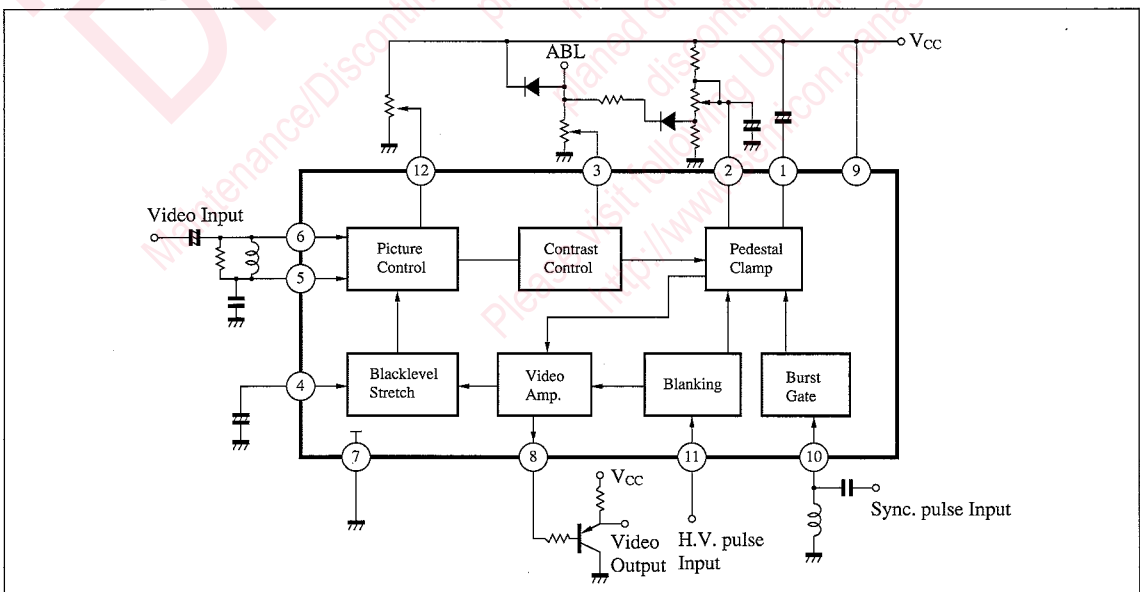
$V_{CC}$
ABL
12
3
2
1
9
Video Input
6
5
Picture Control
Contrast Control
Pedestal Clamp
4
Blacklevel Stretch
Video Amp.
Blanking
Burst Gate
7
8
11
10
$V_{CC}$
Video Output
H.V. pulse Input
Sync. pulse Input
Maintenance/Discontinued
Planed discontinued
Please visit following URL
http://www.semicon.panasonic